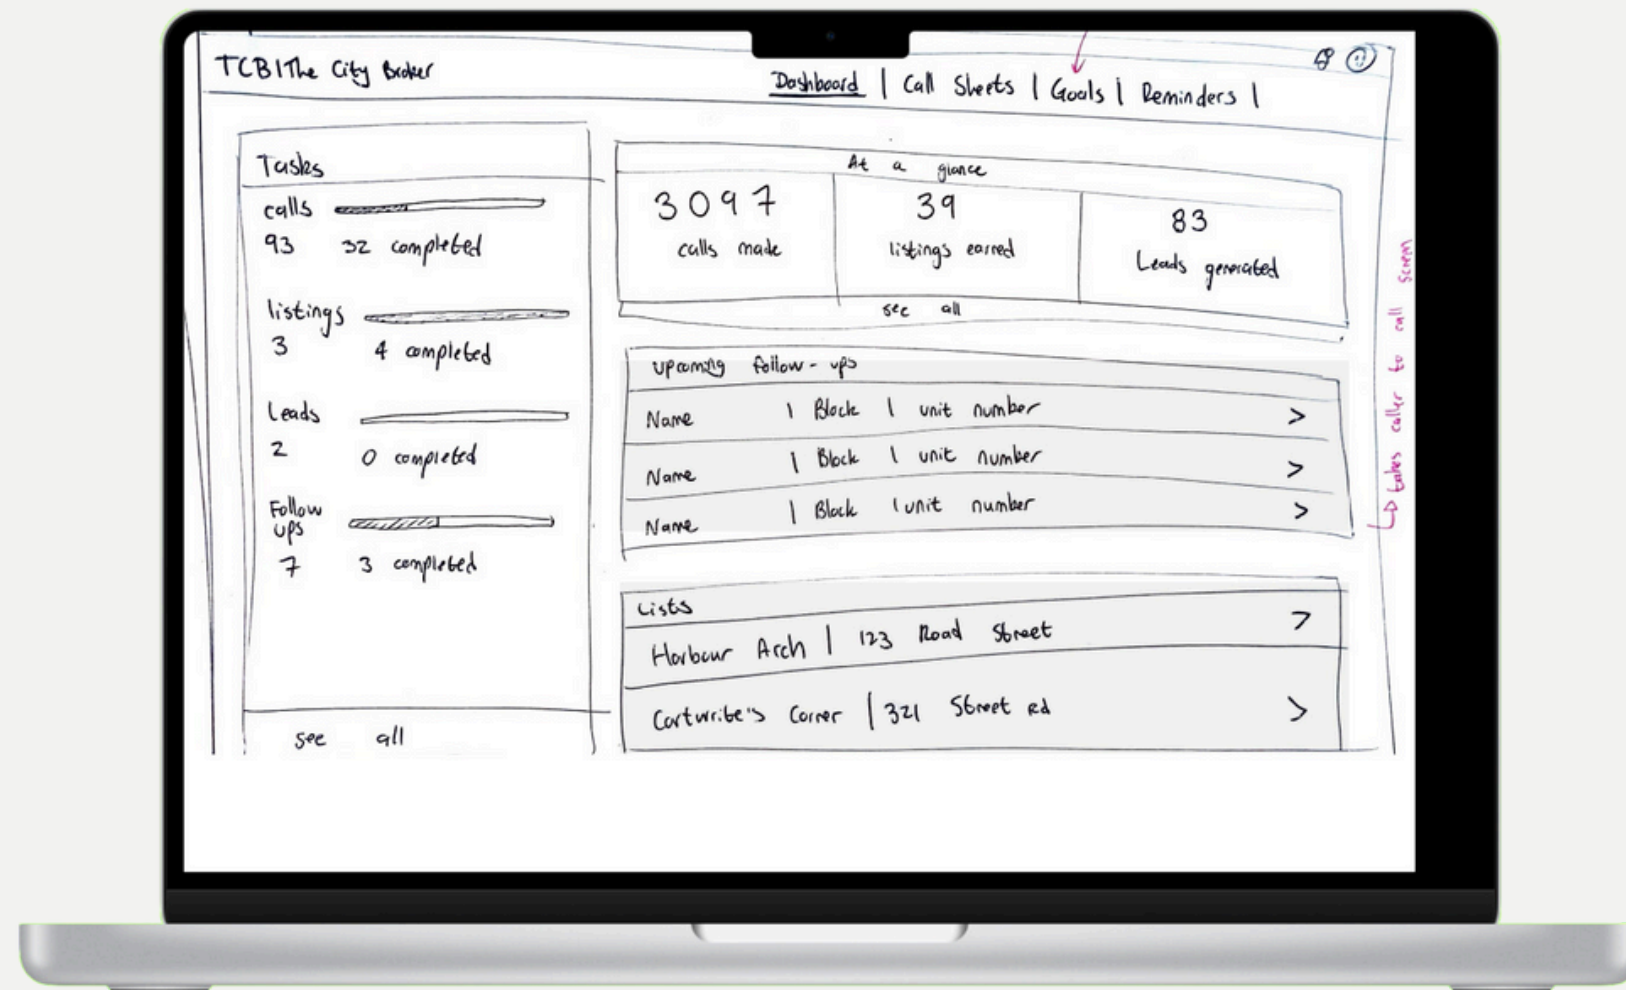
TCB|The City Broker

Dashboard | Call Sheets | Goals | Reminders |

Tasks

calls
93 32 completed

listings
3 4 completed

Leads
2 0 completed

Follow ups
7 3 completed

see all

At a glance

3097
calls made

39
listings earned

83
Leads generated

see all

takes caller to call screen

Upcoming follow-ups

Name | Block | unit number >

Name | Block | unit number >

Name | Block | unit number >

Lists

Harbour Arch | 123 Road Street >

Cartwright's Corner | 321 Street rd >